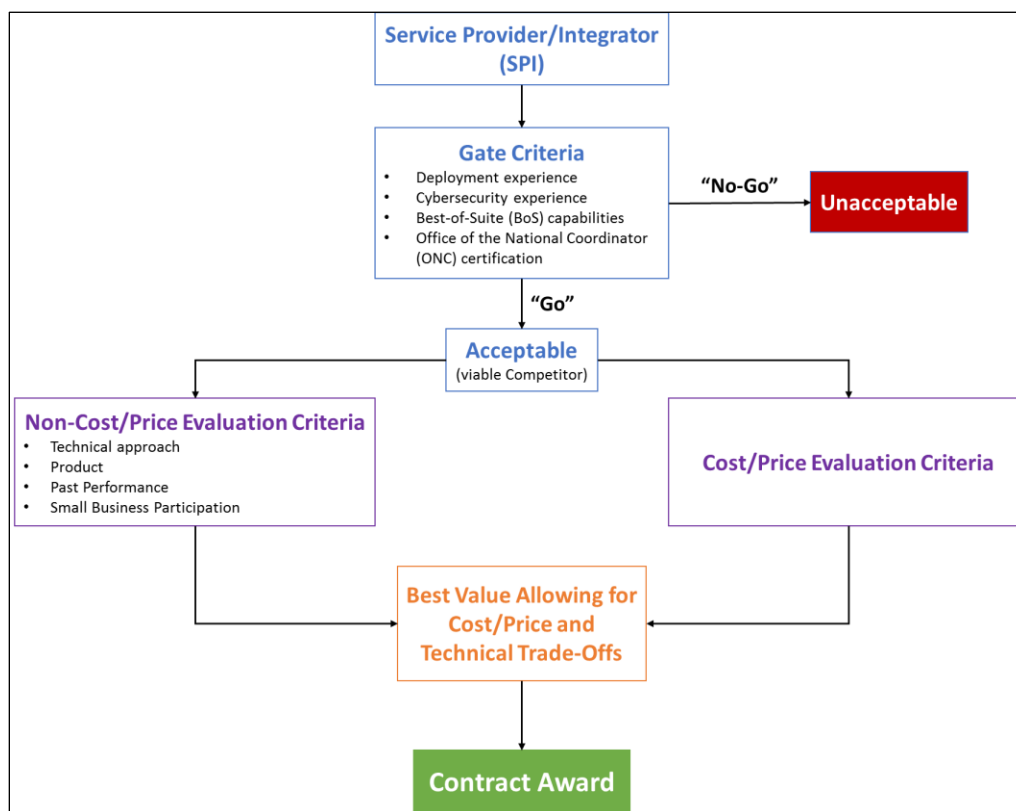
Service Provider/Integrator (SPI)

Gate Criteria
- Deployment experience
- Cybersecurity experience
- Best-of-Suite (BoS) capabilities
- Office of the National Coordinator (ONC) certification

“No-Go”

Unacceptable

“Go”

Acceptable
(viable Competitor)

Non-Cost/Price Evaluation Criteria
- Technical approach
- Product
- Past Performance
- Small Business Participation

Cost/Price Evaluation Criteria

Best Value Allowing for Cost/Price and Technical Trade-Offs

Contract Award